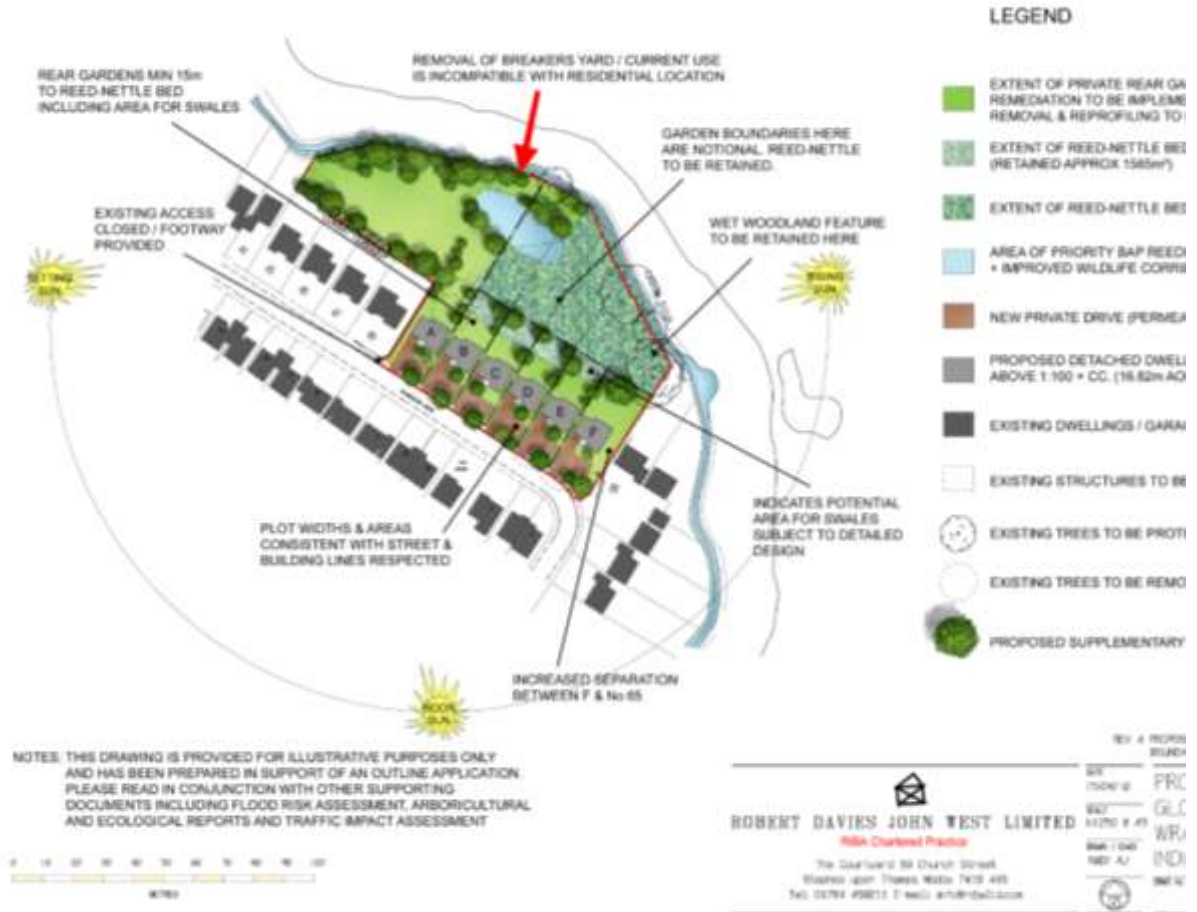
LEGEND

REMOVAL OF BREAKERS YARD / CURRENT USE IS INCOMPATIBLE WITH RESIDENTIAL LOCATION

REAR GARDENS MIN 15m TO REED-NETTLE BED INCLUDING AREA FOR SWALES

GARDEN BOUNDARIES HERE ARE NOTIONAL. REED-NETTLE TO BE RETAINED.

EXISTING ACCESS CLOSED / FOOTWAY PROVIDED

WET WOODLAND FEATURE TO BE RETAINED HERE

SETTING SUN

RISING SUN

A B C D E F

PLOT WIDTHS & AREAS CONSISTENT WITH STREET & BUILDING LINES RESPECTED

INDICATES POTENTIAL AREA FOR SWALES SUBJECT TO DETAILED DESIGN

INCREASED SEPARATION BETWEEN F & No 65

NOON SUN

EXTENT OF PRIVATE REAR GA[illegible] REMEDIATION TO BE IMPLEME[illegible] REMOVAL & REPROFILING TO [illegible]

EXTENT OF REED-NETTLE BED (RETAINED APPROX 1565m²)

EXTENT OF REED-NETTLE BED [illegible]

AREA OF PRIORITY BAP REED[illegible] + IMPROVED WILDLIFE CORR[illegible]

NEW PRIVATE DRIVE (PERMEA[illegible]

PROPOSED DETACHED DWELL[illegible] ABOVE 1:100 + CC. (16.82m AO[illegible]

EXISTING DWELLINGS / GARA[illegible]

EXISTING STRUCTURES TO BE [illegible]

EXISTING TREES TO BE PROTE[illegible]

EXISTING TREES TO BE REMO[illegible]

PROPOSED SUPPLEMENTARY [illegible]

NOTES: THIS DRAWING IS PROVIDED FOR ILLUSTRATIVE PURPOSES ONLY AND HAS BEEN PREPARED IN SUPPORT OF AN OUTLINE APPLICATION. PLEASE READ IN CONJUNCTION WITH OTHER SUPPORTING DOCUMENTS INCLUDING FLOOD RISK ASSESSMENT, ARBORICULTURAL AND ECOLOGICAL REPORTS AND TRAFFIC IMPACT ASSESSMENT

METRES

ROBERT DAVIES JOHN WEST LIMITED
RIBA Chartered Practice
The Courtyard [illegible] Church Street
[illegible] upon Thames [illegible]
Tel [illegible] E-mail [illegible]

REV A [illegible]
PRO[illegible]
GLO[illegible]
WRA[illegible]
IND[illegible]